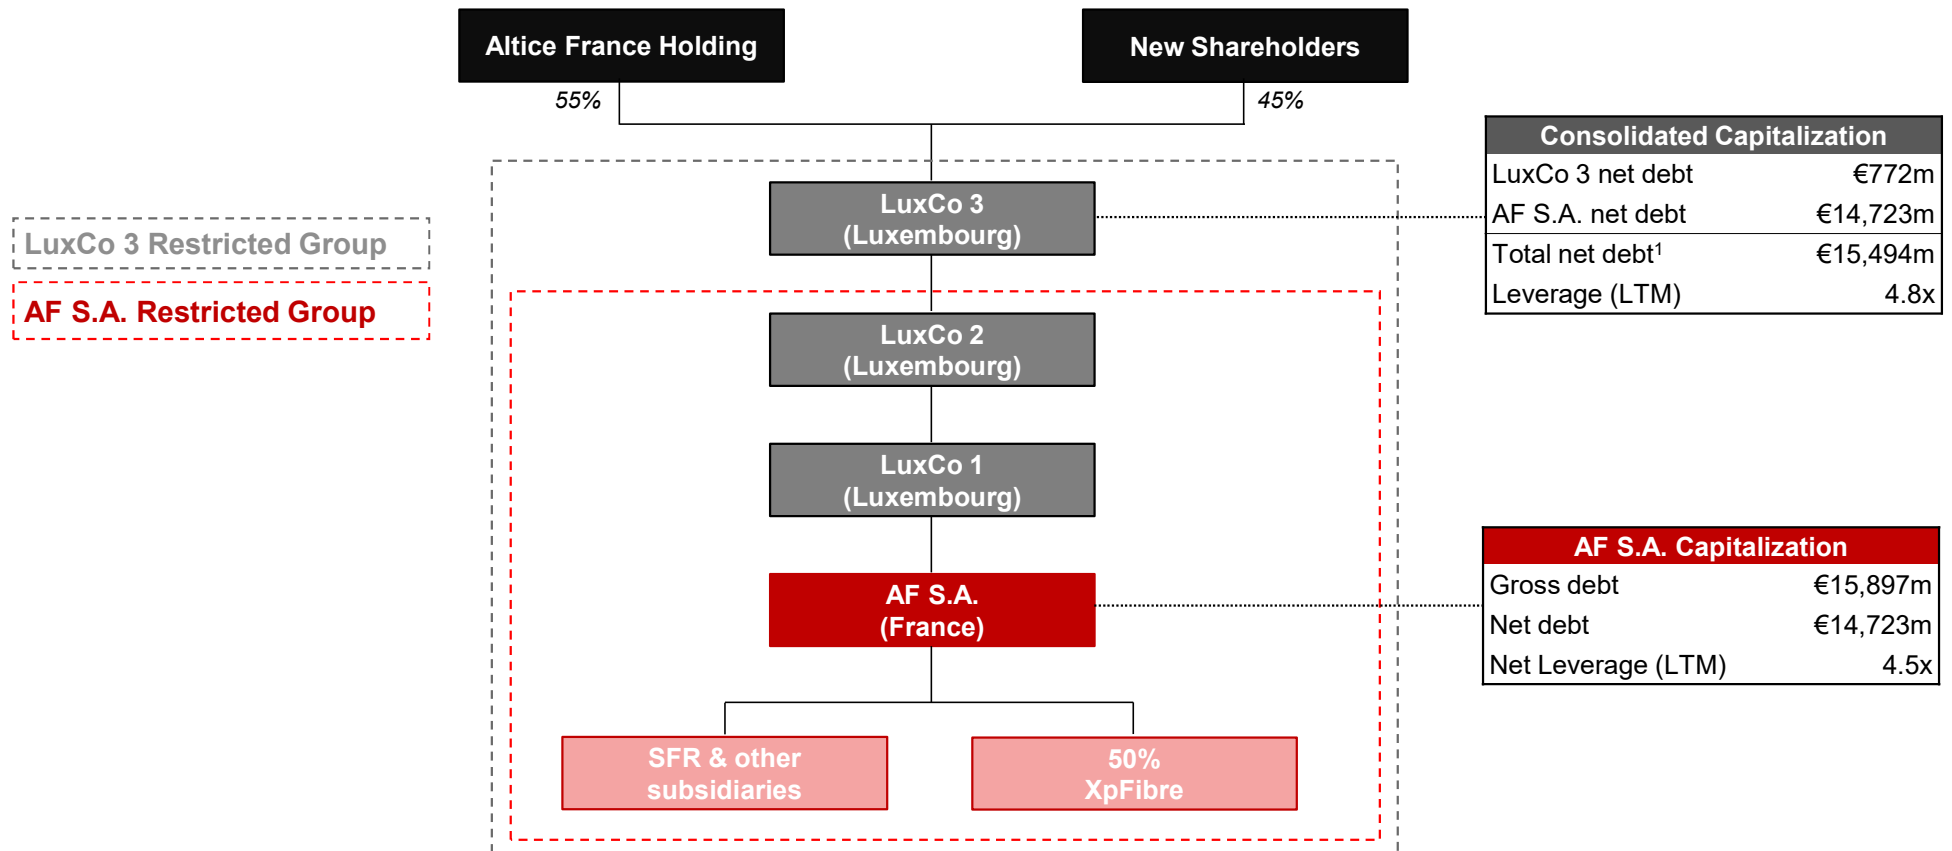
LuxCo 3 Restricted Group

AF S.A. Restricted Group

Altice France Holding

New Shareholders

55%

45%

LuxCo 3
(Luxembourg)

LuxCo 2
(Luxembourg)

LuxCo 1
(Luxembourg)

AF S.A.
(France)

SFR & other subsidiaries

50% XpFibre

| Consolidated Capitalization | |
|---|---|
| LuxCo 3 net debt | €772m |
| AF S.A. net debt | €14,723m |
| Total net debt$^1$ | €15,494m |
| Leverage (LTM) | 4.8x |

| AF S.A. Capitalization | |
|---|---|
| Gross debt | €15,897m |
| Net debt | €14,723m |
| Net Leverage (LTM) | 4.5x |